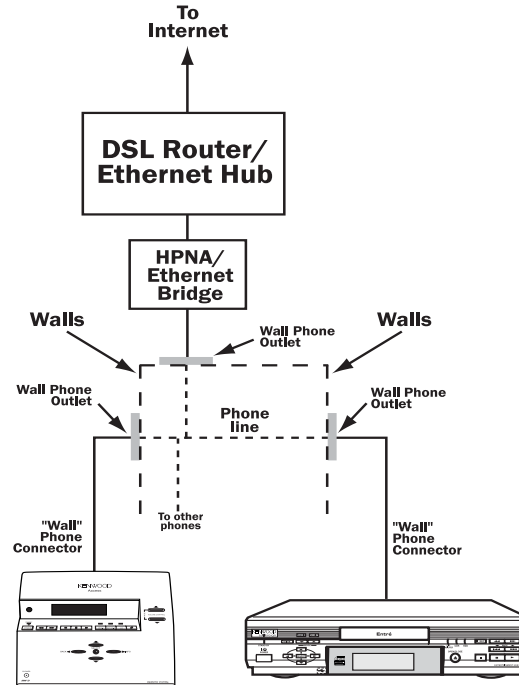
To Internet

DSL Router/ Ethernet Hub

HPNA/ Ethernet Bridge

Walls

Wall Phone Outlet

Walls

Wall Phone Outlet

Phone line

Wall Phone Outlet

To other phones

"Wall" Phone Connector

"Wall" Phone Connector

KENWOOD

Entré